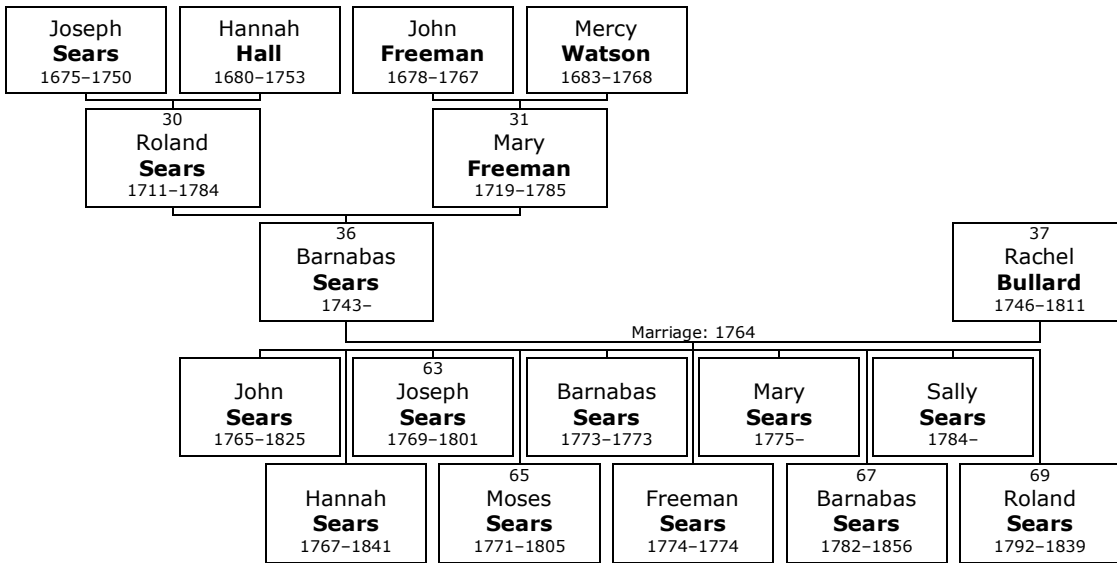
Joseph
**Sears**
1675–1750

Hannah
**Hall**
1680–1753

John
**Freeman**
1678–1767

Mercy
**Watson**
1683–1768

30
Roland
**Sears**
1711–1784

31
Mary
**Freeman**
1719–1785

36
Barnabas
**Sears**
1743–

37
Rachel
**Bullard**
1746–1811

Marriage: 1764

John
**Sears**
1765–1825

63
Joseph
**Sears**
1769–1801

Barnabas
**Sears**
1773–1773

Mary
**Sears**
1775–

Sally
**Sears**
1784–

Hannah
**Sears**
1767–1841

65
Moses
**Sears**
1771–1805

Freeman
**Sears**
1774–1774

67
Barnabas
**Sears**
1782–1856

69
Roland
**Sears**
1792–1839